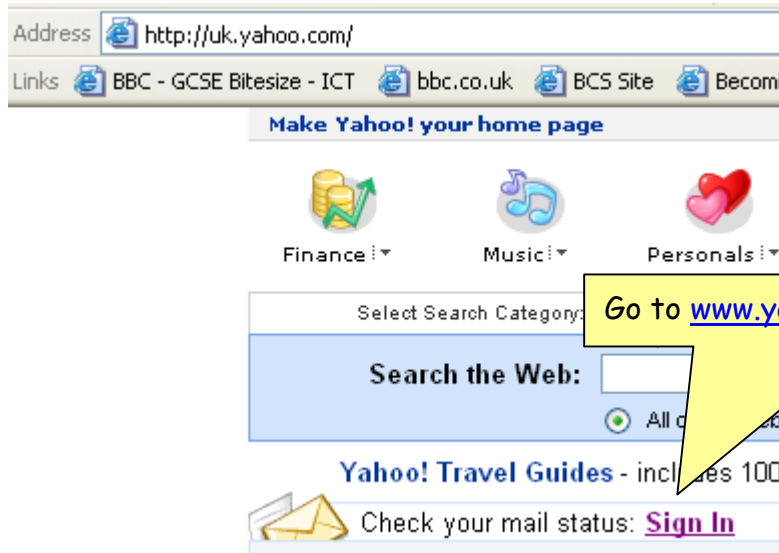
Address http://uk.yahoo.com/

Links BBC - GCSE Bitesize - ICT bbc.co.uk BCS Site Becom

Make Yahoo! your home page

Finance Music Personals

Select Search Category:

Go to www.y

Search the Web:

All o

Yahoo! Travel Guides - incl es 100

Check your mail status: Sign In